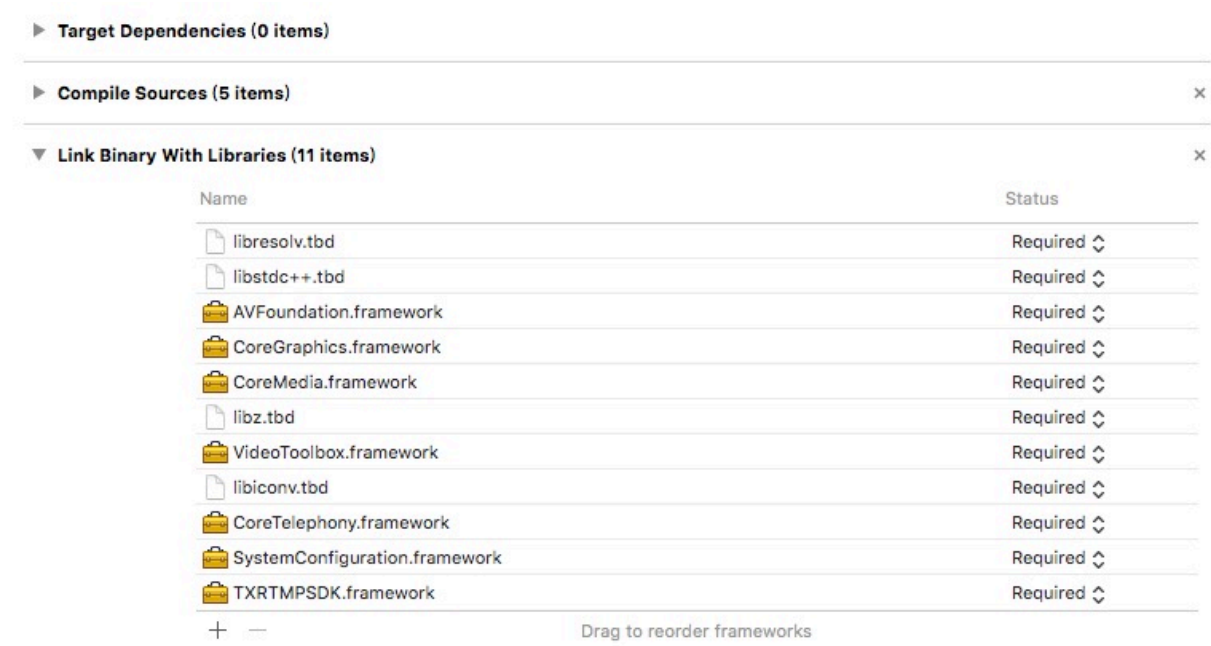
▶ Target Dependencies (0 items)

▶ Compile Sources (5 items) ×

▼ Link Binary With Libraries (11 items) ×

| Name | Status |
|---|---|
| libresolv.tbd | Required ⌃ |
| libstdc++.tbd | Required ⌃ |
| AVFoundation.framework | Required ⌃ |
| CoreGraphics.framework | Required ⌃ |
| CoreMedia.framework | Required ⌃ |
| libz.tbd | Required ⌃ |
| VideoToolbox.framework | Required ⌃ |
| libiconv.tbd | Required ⌃ |
| CoreTelephony.framework | Required ⌃ |
| SystemConfiguration.framework | Required ⌃ |
| TXRTMPSDK.framework | Required ⌃ |

+ — Drag to reorder frameworks